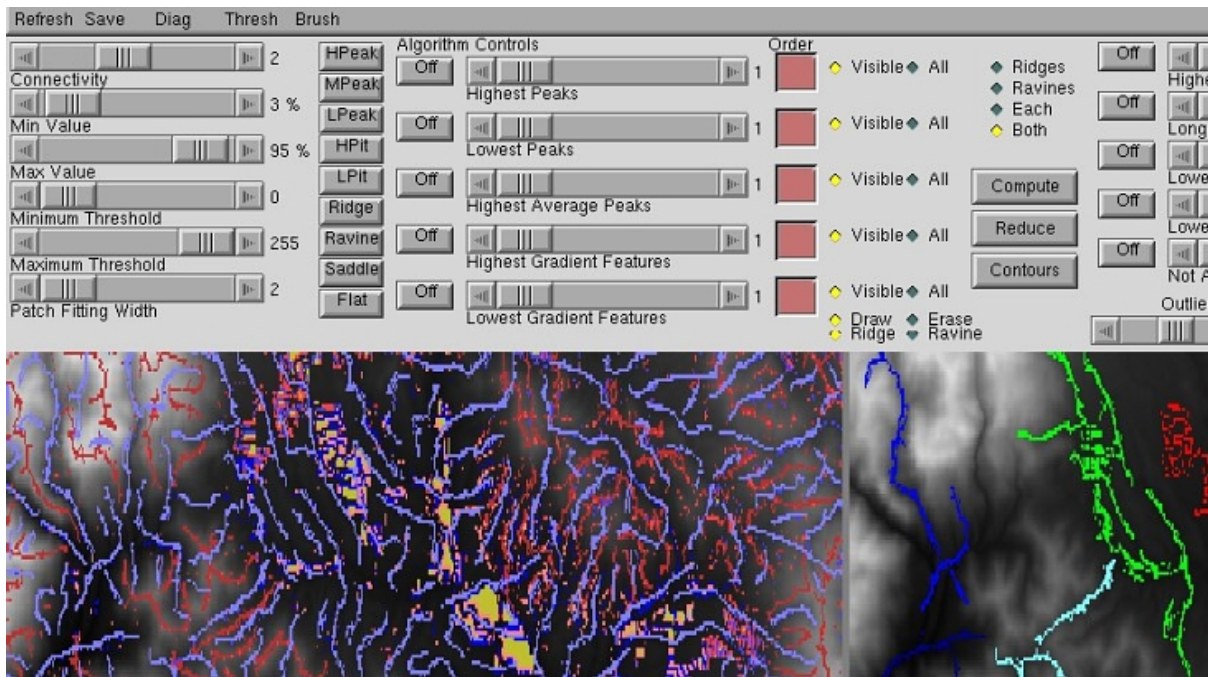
Refresh Save Diag Thresh Brush

2
Connectivity
3 %
Min Value
95 %
Max Value
0
Minimum Threshold
255
Maximum Threshold
2
Patch Fitting Width

HPeak
MPeak
LPeak
HPit
LPit
Ridge
Ravine
Saddle
Flat

Algorithm Controls

Off
1
Highest Peaks
Off
1
Lowest Peaks
Off
1
Highest Average Peaks
Off
1
Highest Gradient Features
Off
1
Lowest Gradient Features

Order

Visible All
Visible All
Visible All
Visible All
Visible All
Draw Erase
Ridge Ravine

Ridges
Ravines
Each
Both

Compute
Reduce
Contours

Off
Off
Off
Off
Off

Highe
Long
Lowe
Lowe
Not A
Outlie